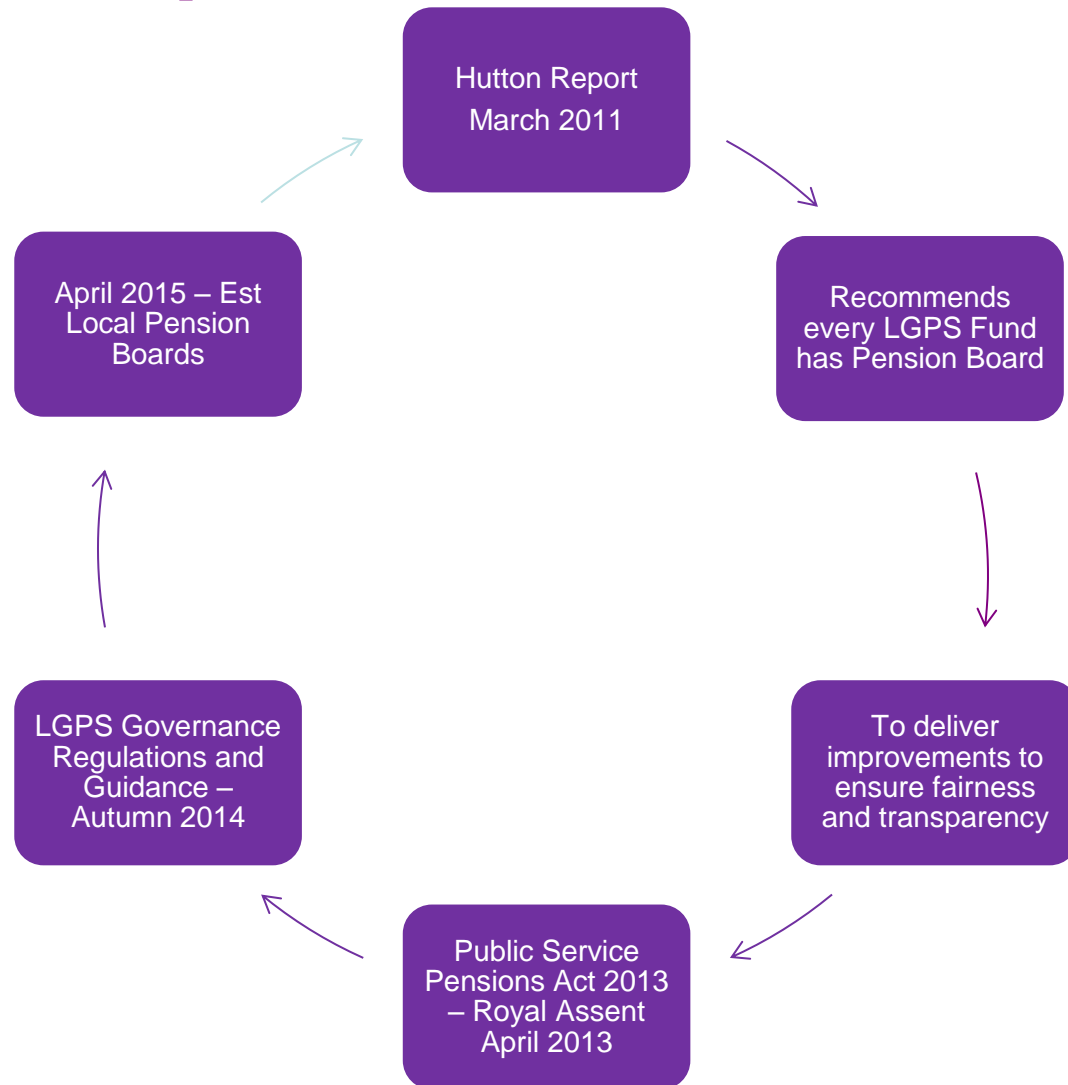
Hutton Report
March 2011

Recommends every LGPS Fund has Pension Board

To deliver improvements to ensure fairness and transparency

Public Service Pensions Act 2013 – Royal Assent April 2013

LGPS Governance Regulations and Guidance – Autumn 2014

April 2015 – Est Local Pension Boards